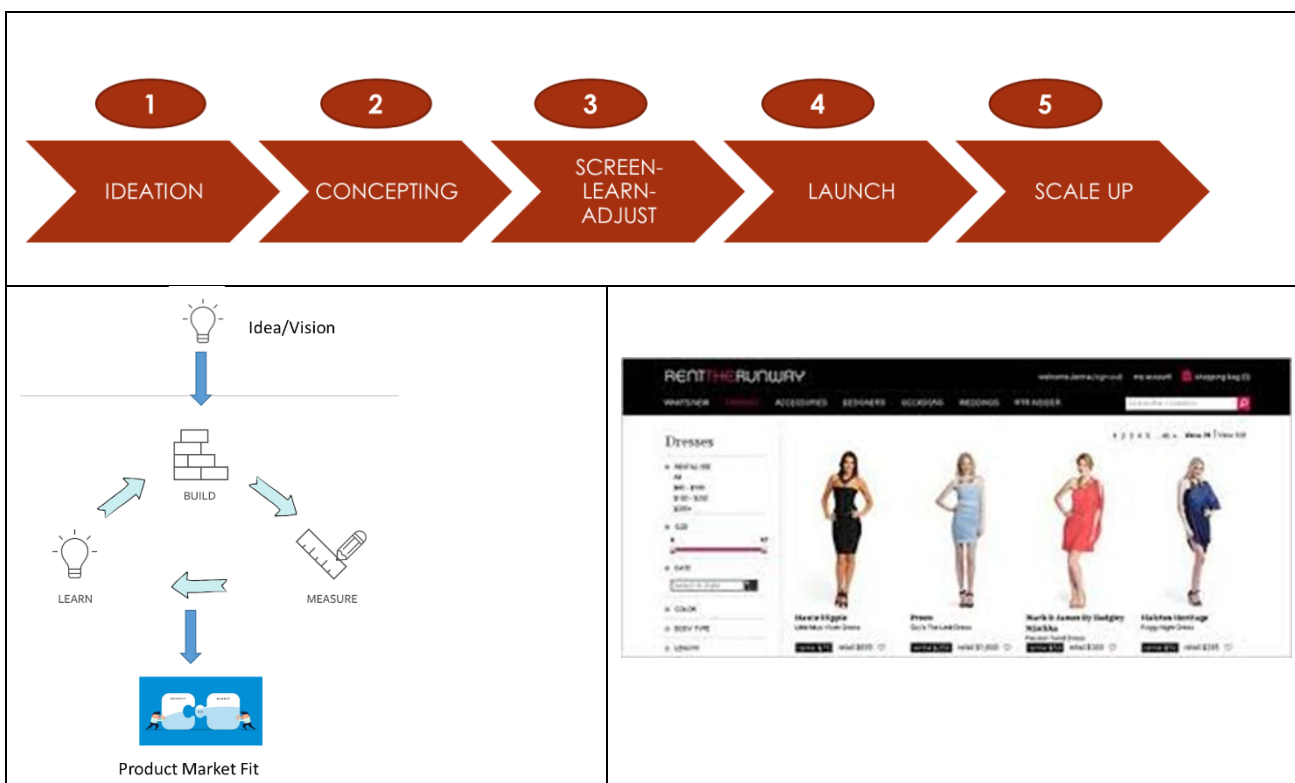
1
IDEATION
2
CONCEPTING
3
SCREEN-LEARN-ADJUST
4
LAUNCH
5
SCALE UP

Idea/Vision
BUILD
LEARN
MEASURE
Product Market Fit

RENTTHERUNWAY
WHAT'S NEW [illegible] ACCESSORIES DESIGNERS OCCASIONS WEDDINGS RTR INSIDER
Dresses
Hervé Léger
Proenza
Marchesa
Halston Heritage
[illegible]